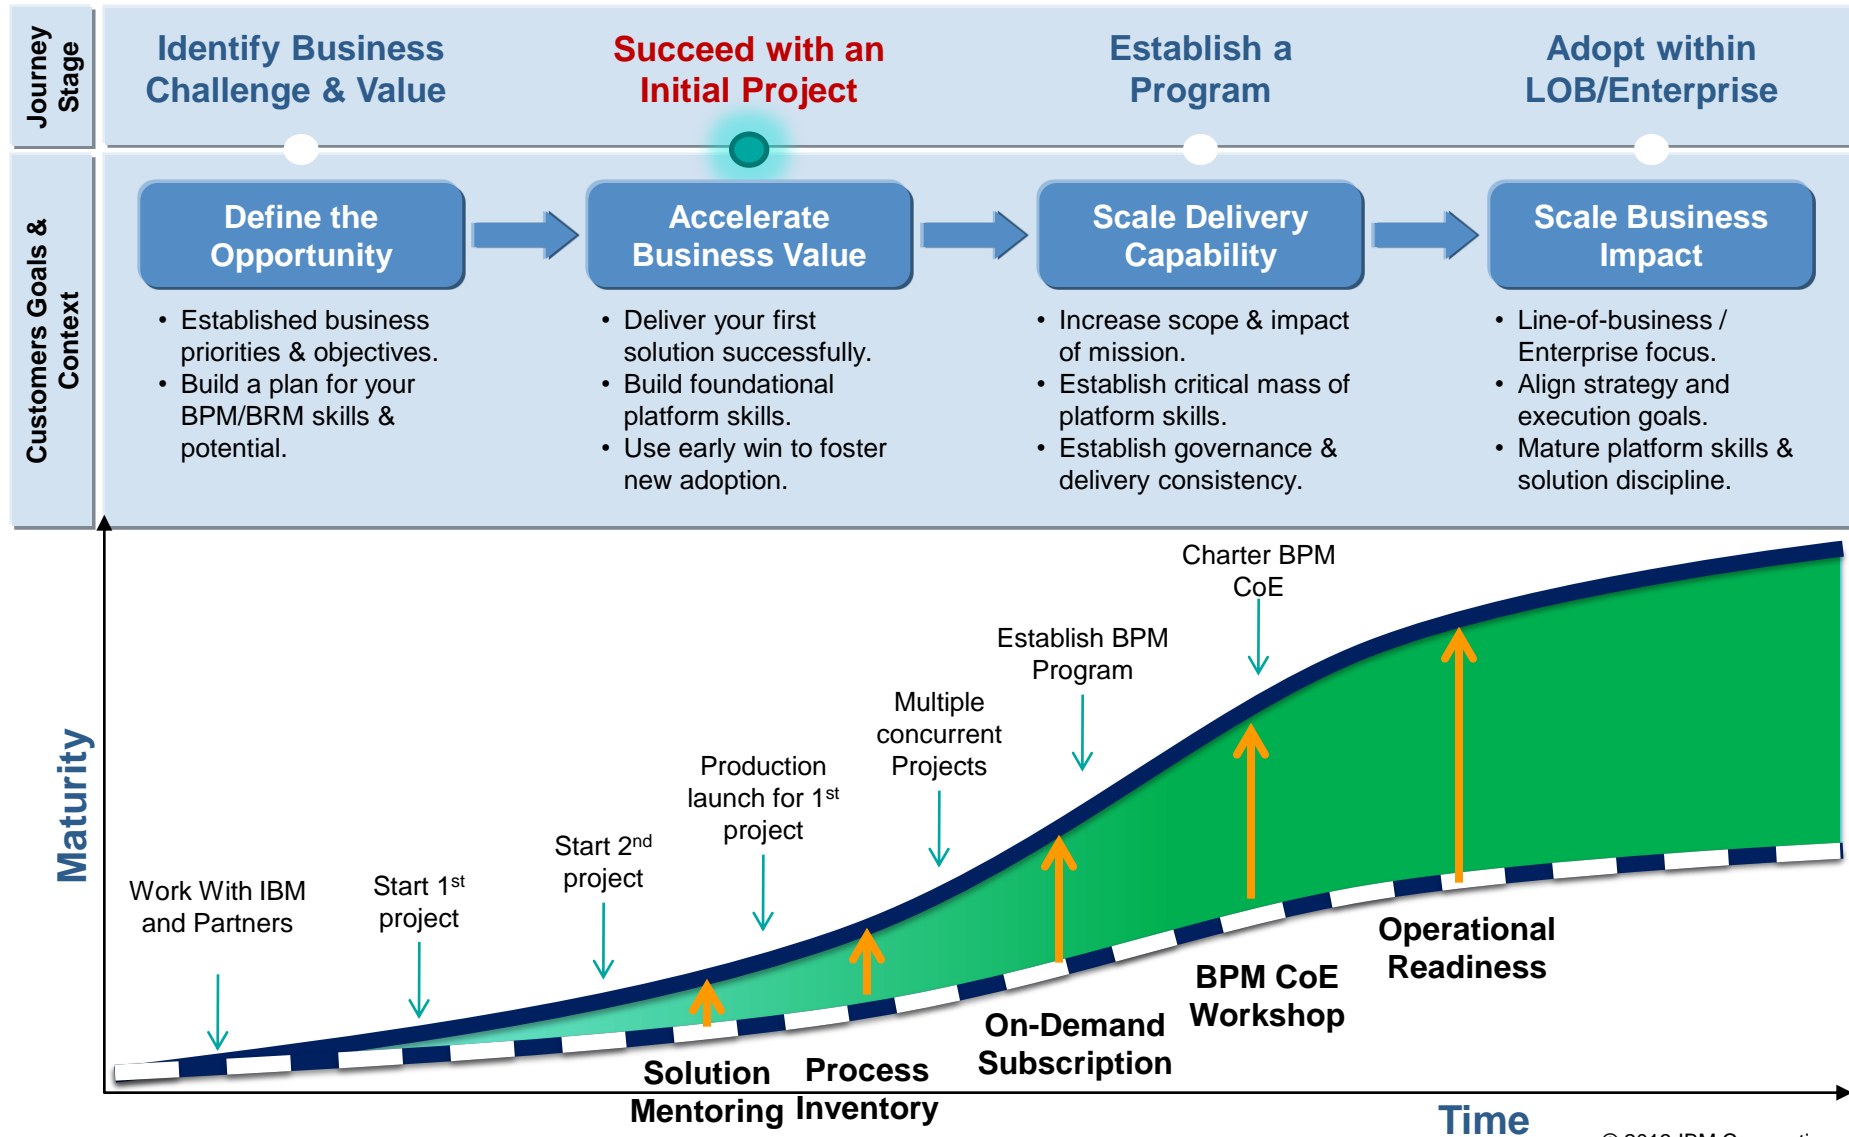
Journey Stage

Identify Business Challenge & Value

Succeed with an Initial Project

Establish a Program

Adopt within LOB/Enterprise

Customers Goals & Context

Define the Opportunity

- Established business priorities & objectives.
- Build a plan for your BPM/BRM skills & potential.

Accelerate Business Value

- Deliver your first solution successfully.
- Build foundational platform skills.
- Use early win to foster new adoption.

Scale Delivery Capability

- Increase scope & impact of mission.
- Establish critical mass of platform skills.
- Establish governance & delivery consistency.

Scale Business Impact

- Line-of-business / Enterprise focus.
- Align strategy and execution goals.
- Mature platform skills & solution discipline.

Maturity

Charter BPM CoE

Establish BPM Program

Multiple concurrent Projects

Production launch for 1$^{st}$ project

Start 2$^{nd}$ project

Start 1$^{st}$ project

Work With IBM and Partners

Operational Readiness

BPM CoE Workshop

On-Demand Subscription

Solution Mentoring

Process Inventory

Time

© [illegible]